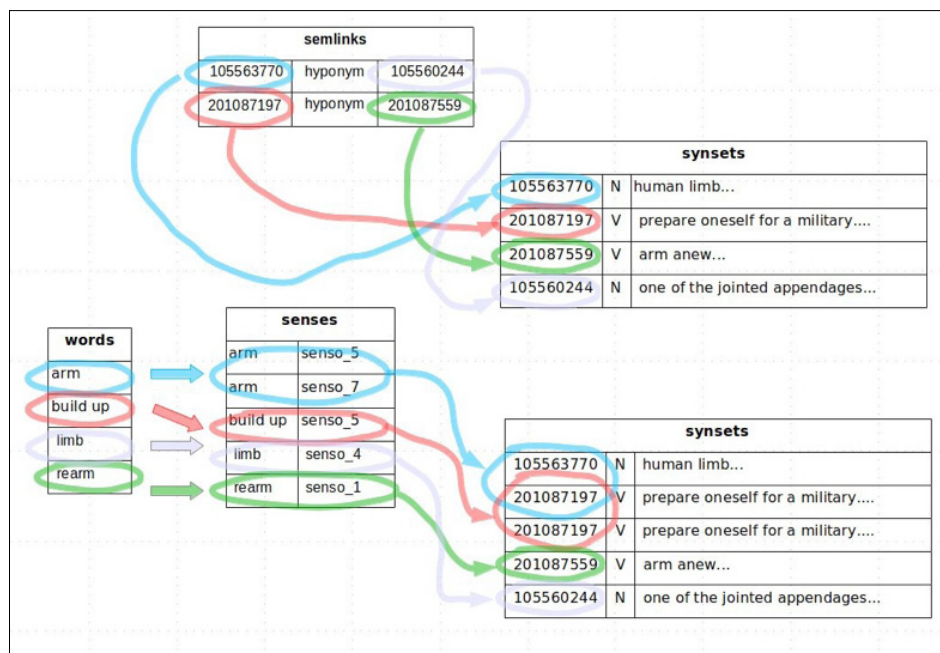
| semlinks | | |
|---|---|---|
| 105563770 | hyponym | 105560244 |
| 201087197 | hyponym | 201087559 |

| synsets | | |
|---|---|---|
| 105563770 | N | human limb... |
| 201087197 | V | prepare oneself for a military.... |
| 201087559 | V | arm anew... |
| 105560244 | N | one of the jointed appendages... |

| words |
|---|
| arm |
| build up |
| limb |
| rearm |

| senses | |
|---|---|
| arm | senso_5 |
| arm | senso_7 |
| build up | senso_5 |
| limb | senso_4 |
| rearm | senso_1 |

| synsets | | |
|---|---|---|
| 105563770 | N | human limb... |
| 201087197 | V | prepare oneself for a military.... |
| 201087197 | V | prepare oneself for a military.... |
| 201087559 | V | arm anew... |
| 105560244 | N | one of the jointed appendages... |